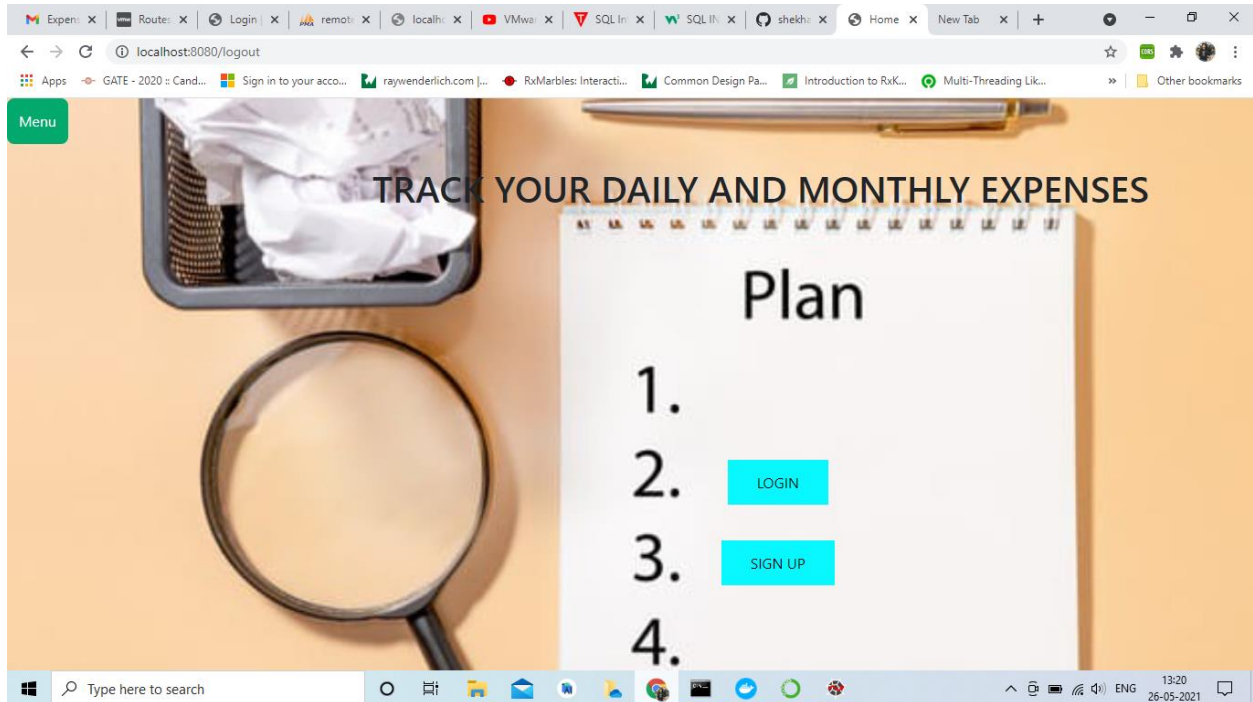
Expen: × Route: × Login × remote × localho × VMwar × SQL In × SQL IN × shekh × Home × New Tab × +

localhost:8080/logout

Apps GATE - 2020 :: Cand... Sign in to your acco... raywenderlich.com |... RxMarbles: Interacti... Common Design Pa... Introduction to RxK... Multi-Threading Lik... » Other bookmarks

Menu

TRACK YOUR DAILY AND MONTHLY EXPENSES

Plan

1.

2. LOGIN

3. SIGN UP

4.

Type here to search

ENG 13:20 26-05-2021